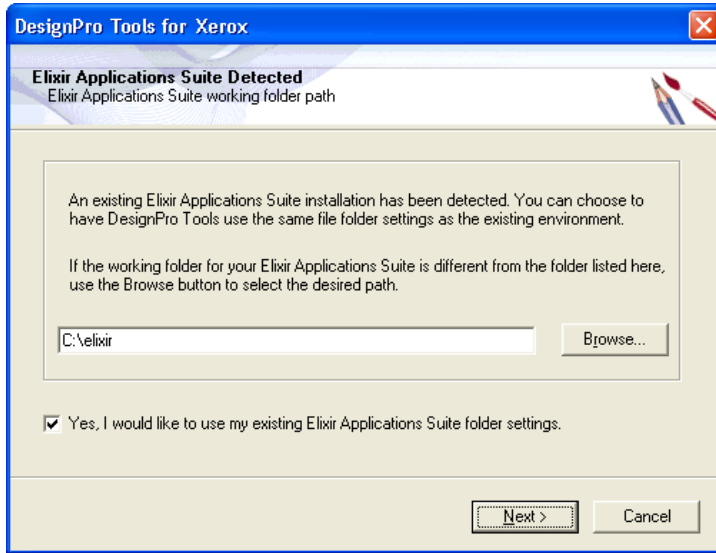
DesignPro Tools for Xerox

Elixir Applications Suite Detected
Elixir Applications Suite working folder path

An existing Elixir Applications Suite installation has been detected. You can choose to have DesignPro Tools use the same file folder settings as the existing environment.

If the working folder for your Elixir Applications Suite is different from the folder listed here, use the Browse button to select the desired path.

C:\elixir

Browse...

Yes, I would like to use my existing Elixir Applications Suite folder settings.

Next >

Cancel